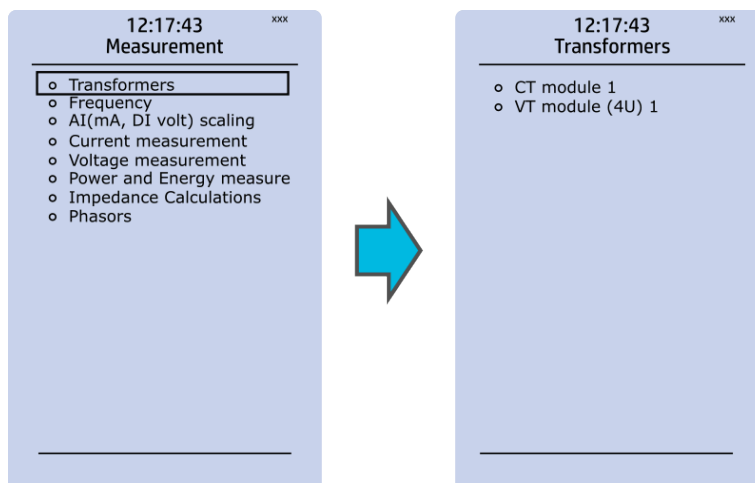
12:17:43
xxx
Measurement

- Transformers
- Frequency
- AI(mA, DI volt) scaling
- Current measurement
- Voltage measurement
- Power and Energy measure
- Impedance Calculations
- Phasors

12:17:43
xxx
Transformers

- CT module 1
- VT module (4U) 1